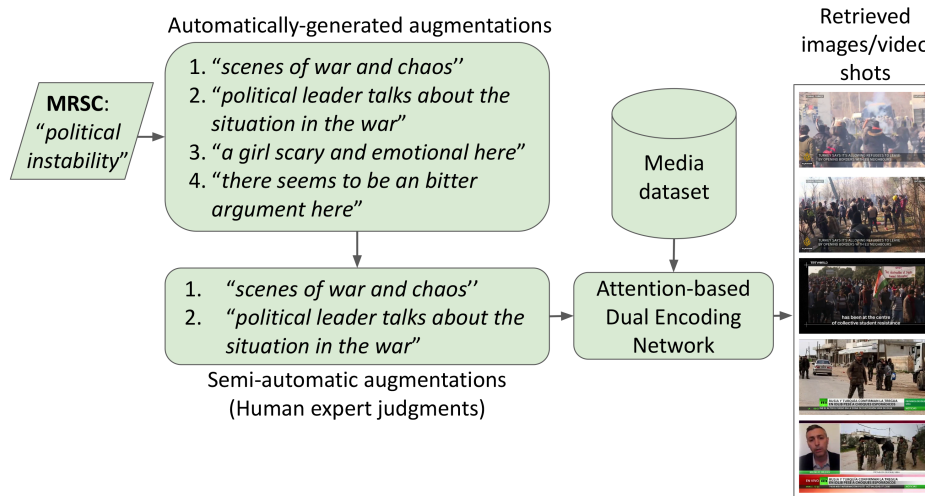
Automatically-generated augmentations

MRSC: "political instability"

1. "scenes of war and chaos''
2. "political leader talks about the situation in the war"
3. "a girl scary and emotional here"
4. "there seems to be an bitter argument here"

Media dataset

Retrieved images/video shots

TURKEY SAYS IT'S ALLOWING REFUGEES TO LEAVE BY OPENING BORDERS WITH EU NEIGHBOURS

TURKEY SAYS IT'S ALLOWING REFUGEES TO LEAVE BY OPENING BORDERS WITH EU NEIGHBOURS

has been at the centre of collective student resistance

RUSIA Y TURQUÍA CONFIRMAN LA TREGUA EN SOLIDEZ PESE A CHOQUES ESPORÁDICOS

RUSIA Y TURQUÍA CONFIRMAN LA TREGUA EN SOLIDEZ PESE A CHOQUES ESPORÁDICOS

1. "scenes of war and chaos''
2. "political leader talks about the situation in the war"

Attention-based Dual Encoding Network

Semi-automatic augmentations (Human expert judgments)